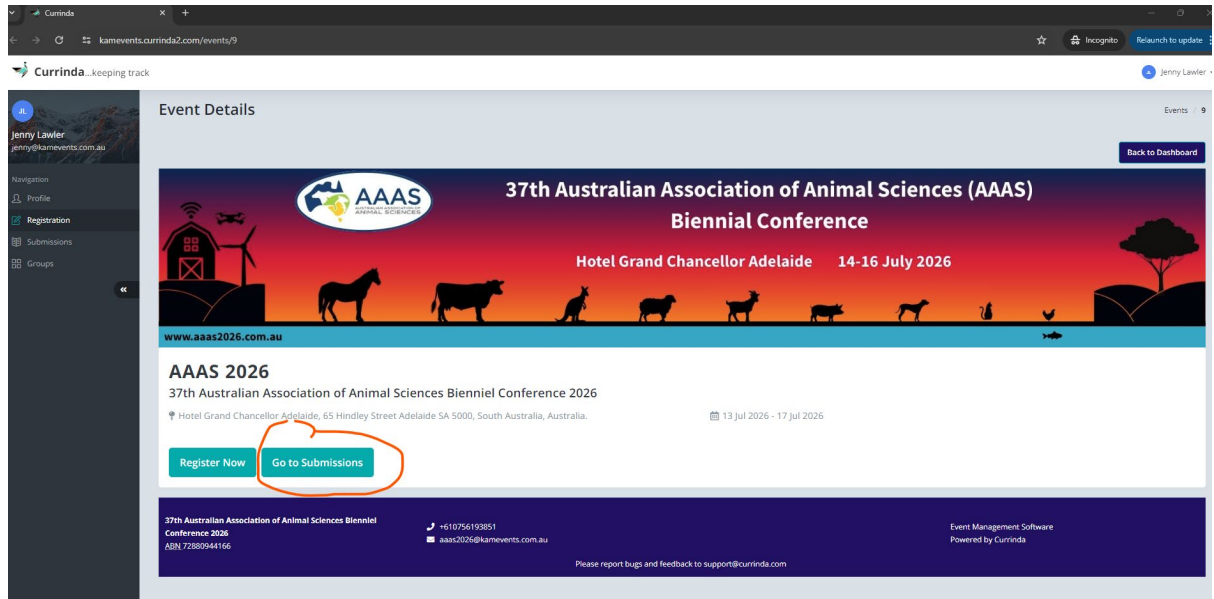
Currinda

kamevents.currinda2.com/events/9

Incognito

Relaunch to update

Currinda...keeping track

Jenny Lawler

JL

Jenny Lawler
jenny@kamevents.com.au

Navigation

Profile

Registration

Submissions

Groups

«

Event Details

Events / 9

Back to Dashboard

AAAS
AUSTRALIAN ASSOCIATION OF ANIMAL SCIENCES

37th Australian Association of Animal Sciences (AAAS) Biennial Conference

Hotel Grand Chancellor Adelaide 14-16 July 2026

www.aaas2026.com.au

AAAS 2026

37th Australian Association of Animal Sciences Bienniel Conference 2026

Hotel Grand Chancellor Adelaide, 65 Hindley Street Adelaide SA 5000, South Australia, Australia.

13 Jul 2026 - 17 Jul 2026

Register Now

Go to Submissions

37th Australian Association of Animal Sciences Bienniel Conference 2026
ABN 72880944166

+610756193851
aaas2026@kamevents.com.au

Event Management Software
Powered by Currinda

Please report bugs and feedback to support@currinda.com